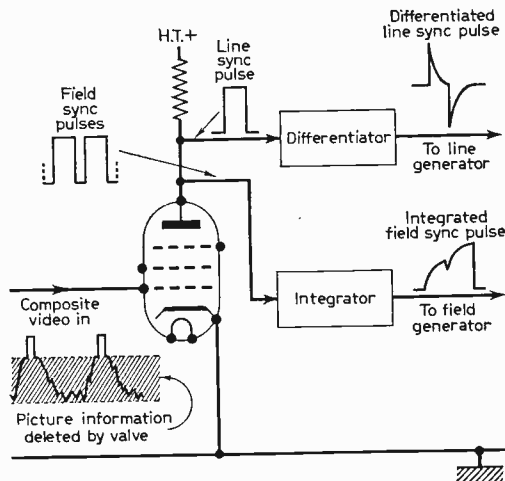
H.T.+

Line sync pulse

Differentiated line sync pulse

Field sync pulses

Differentiator

To line generator

Integrated field sync pulse

Integrator

To field generator

Composite video in

Picture information deleted by valve